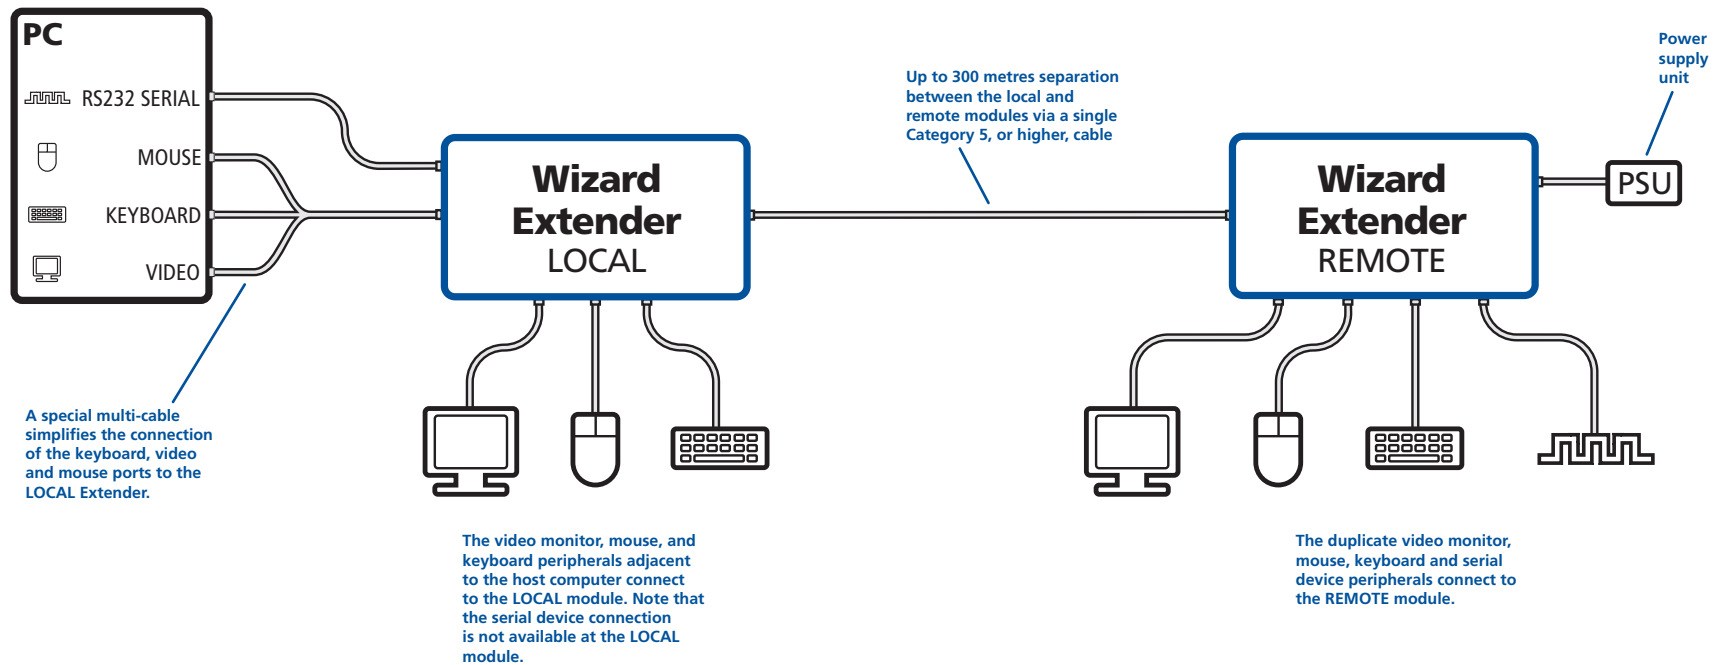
PC

RS232 SERIAL

MOUSE

KEYBOARD

VIDEO

Wizard Extender LOCAL

Up to 300 metres separation between the local and remote modules via a single Category 5, or higher, cable

Wizard Extender REMOTE

Power supply unit

PSU

A special multi-cable simplifies the connection of the keyboard, video and mouse ports to the LOCAL Extender.

The video monitor, mouse, and keyboard peripherals adjacent to the host computer connect to the LOCAL module. Note that the serial device connection is not available at the LOCAL module.

The duplicate video monitor, mouse, keyboard and serial device peripherals connect to the REMOTE module.